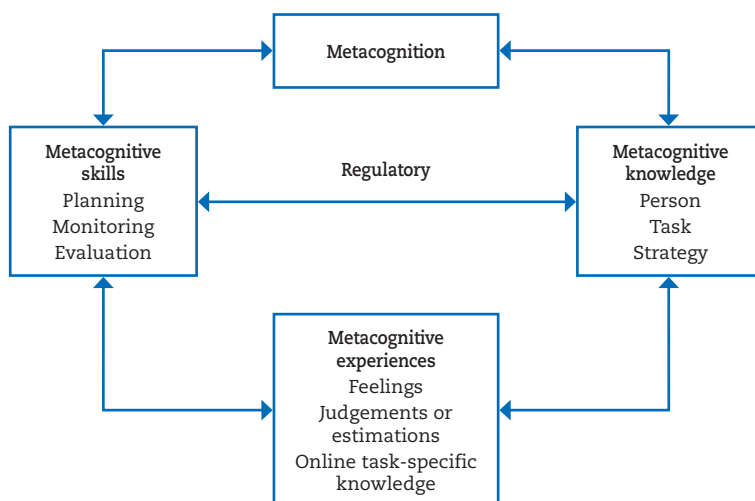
Metacognition

Metacognitive skills
Planning
Monitoring
Evaluation

Regulatory

Metacognitive knowledge
Person
Task
Strategy

Metacognitive experiences
Feelings
Judgements or estimations
Online task-specific knowledge